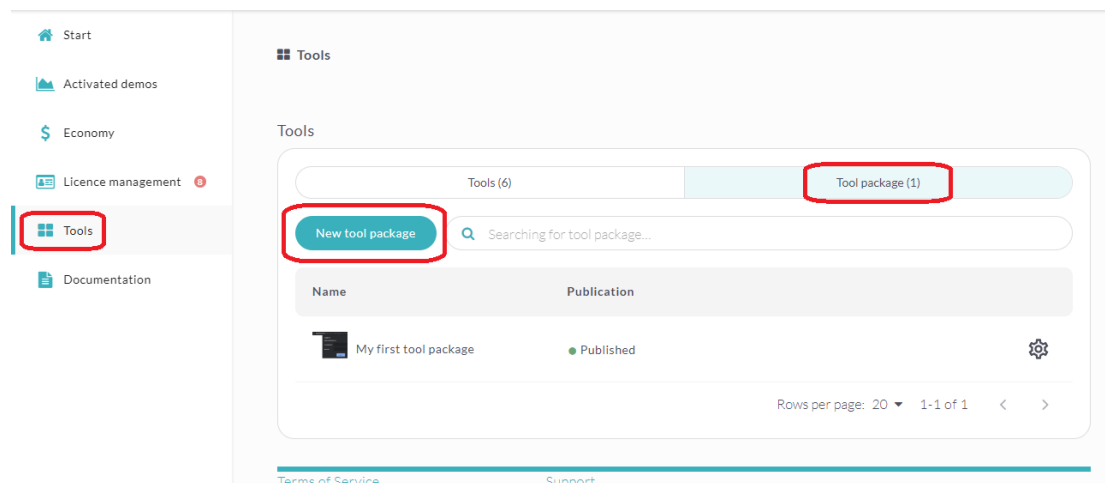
Start

Activated demos

Economy

Licence management 8

Tools

Documentation

Tools

Tools

Tools (6)

Tool package (1)

New tool package

Searching for tool package...

| Name | Publication |
|---|---|
| My first tool package | Published |

Rows per page: 20 1-1 of 1

Terms of Service Support